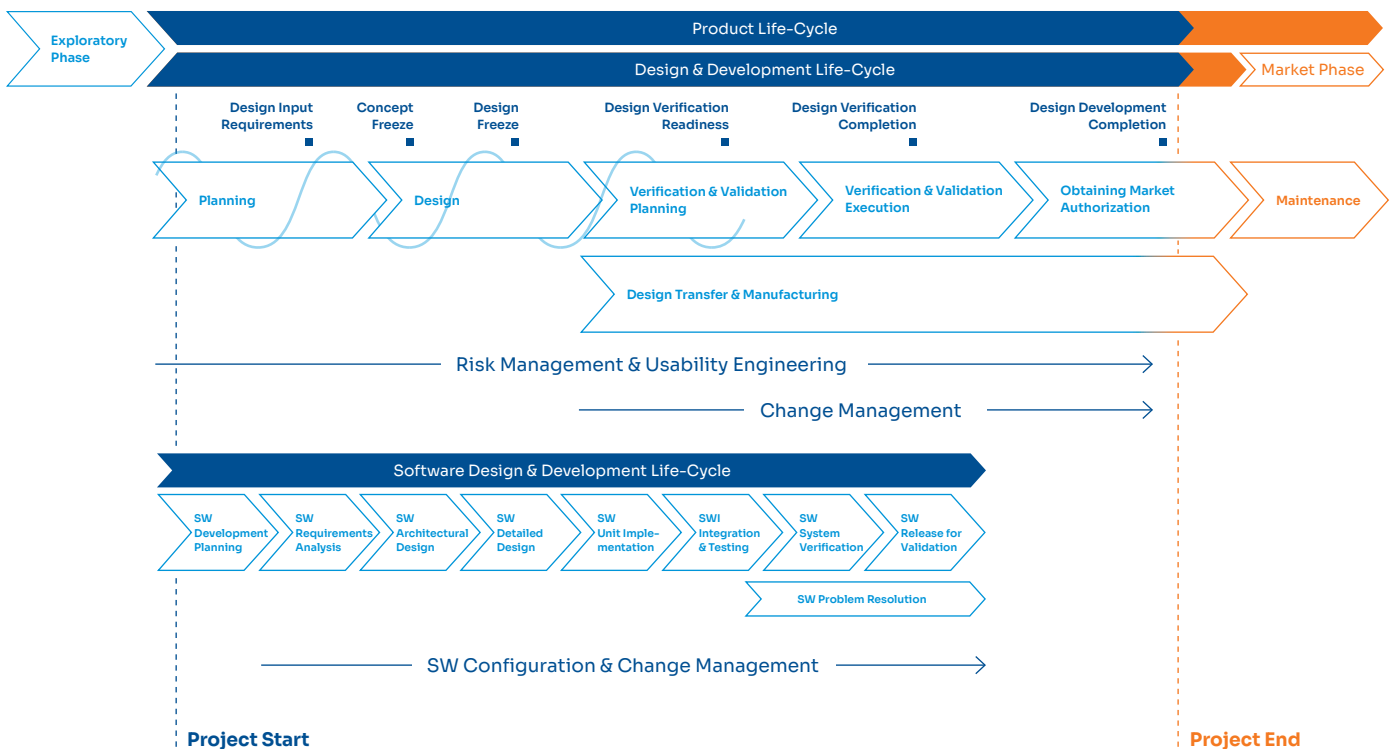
Exploratory Phase

Product Life-Cycle

Design & Development Life-Cycle

Market Phase

Design Input Requirements

Concept Freeze

Design Freeze

Design Verification Readiness

Design Verification Completion

Design Development Completion

Planning

Design

Verification & Validation Planning

Verification & Validation Execution

Obtaining Market Authorization

Maintenance

Design Transfer & Manufacturing

Risk Management & Usability Engineering

Change Management

Software Design & Development Life-Cycle

SW Development Planning

SW Requirements Analysis

SW Architectural Design

SW Detailed Design

SW Unit Implementation

SWI Integration & Testing

SW System Verification

SW Release for Validation

SW Problem Resolution

SW Configuration & Change Management

Project Start

Project End